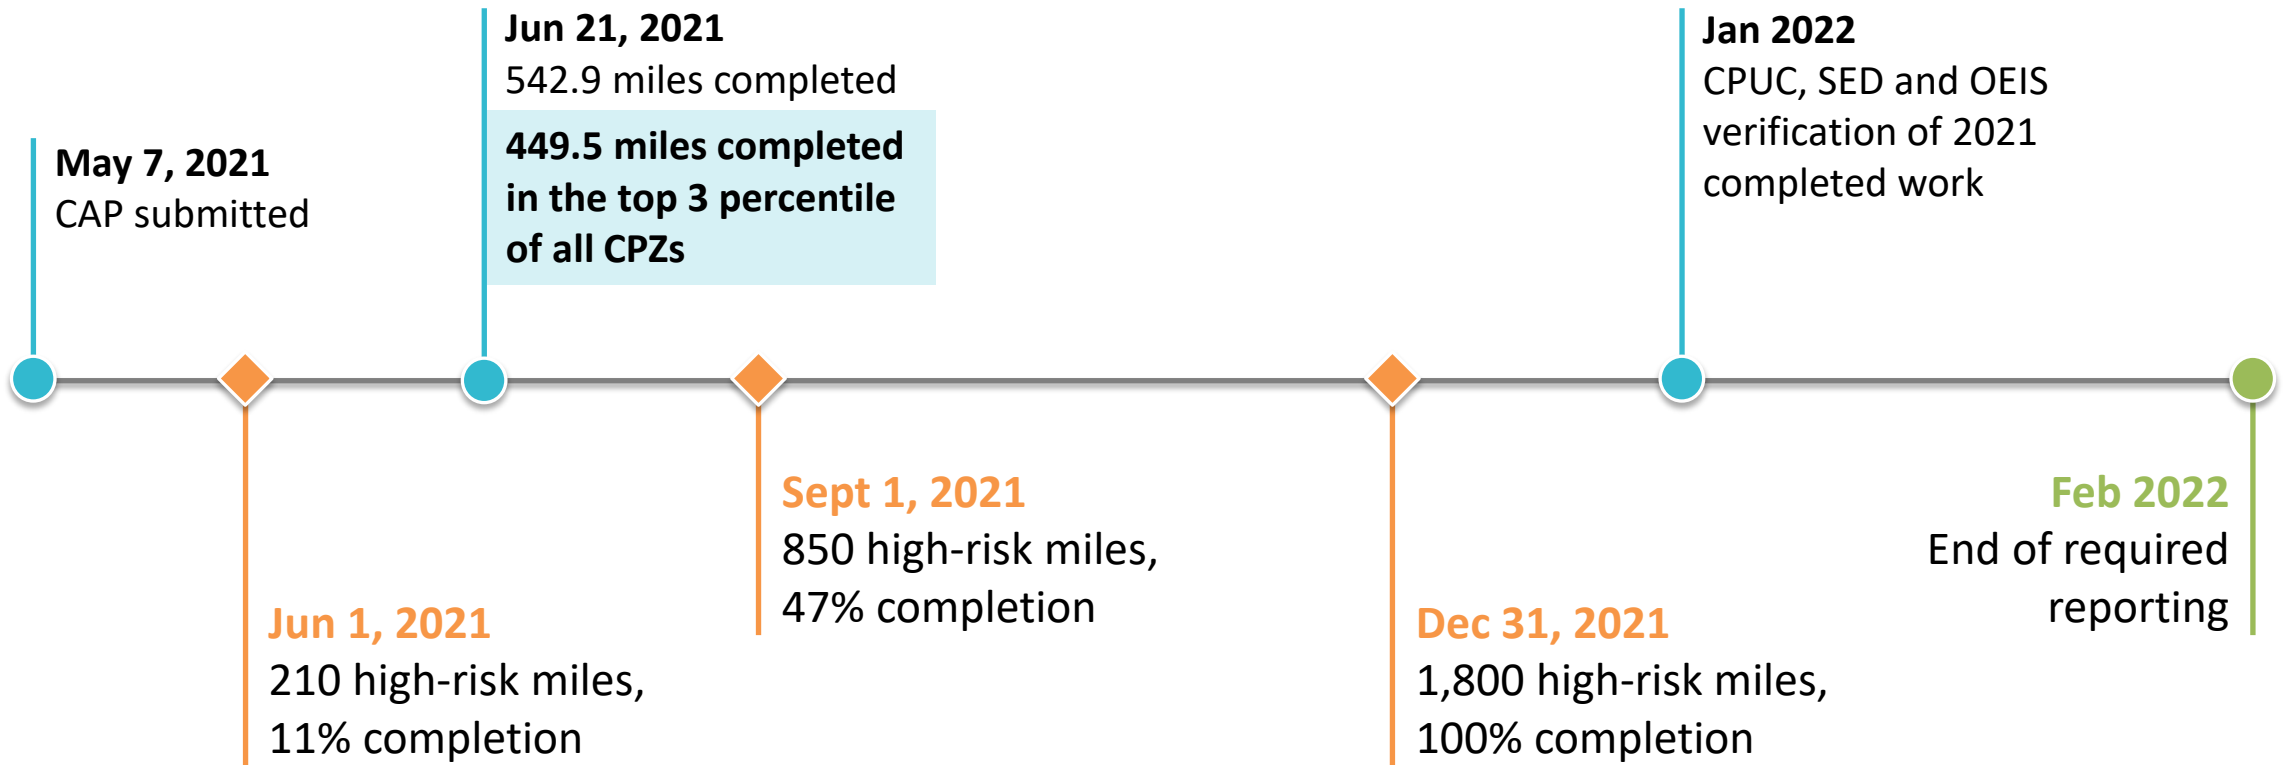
May 7, 2021
CAP submitted

Jun 1, 2021
210 high-risk miles, 11% completion

Jun 21, 2021
542.9 miles completed

449.5 miles completed in the top 3 percentile of all CPZs

Sept 1, 2021
850 high-risk miles, 47% completion

Dec 31, 2021
1,800 high-risk miles, 100% completion

Jan 2022
CPUC, SED and OEIS verification of 2021 completed work

Feb 2022
End of required reporting